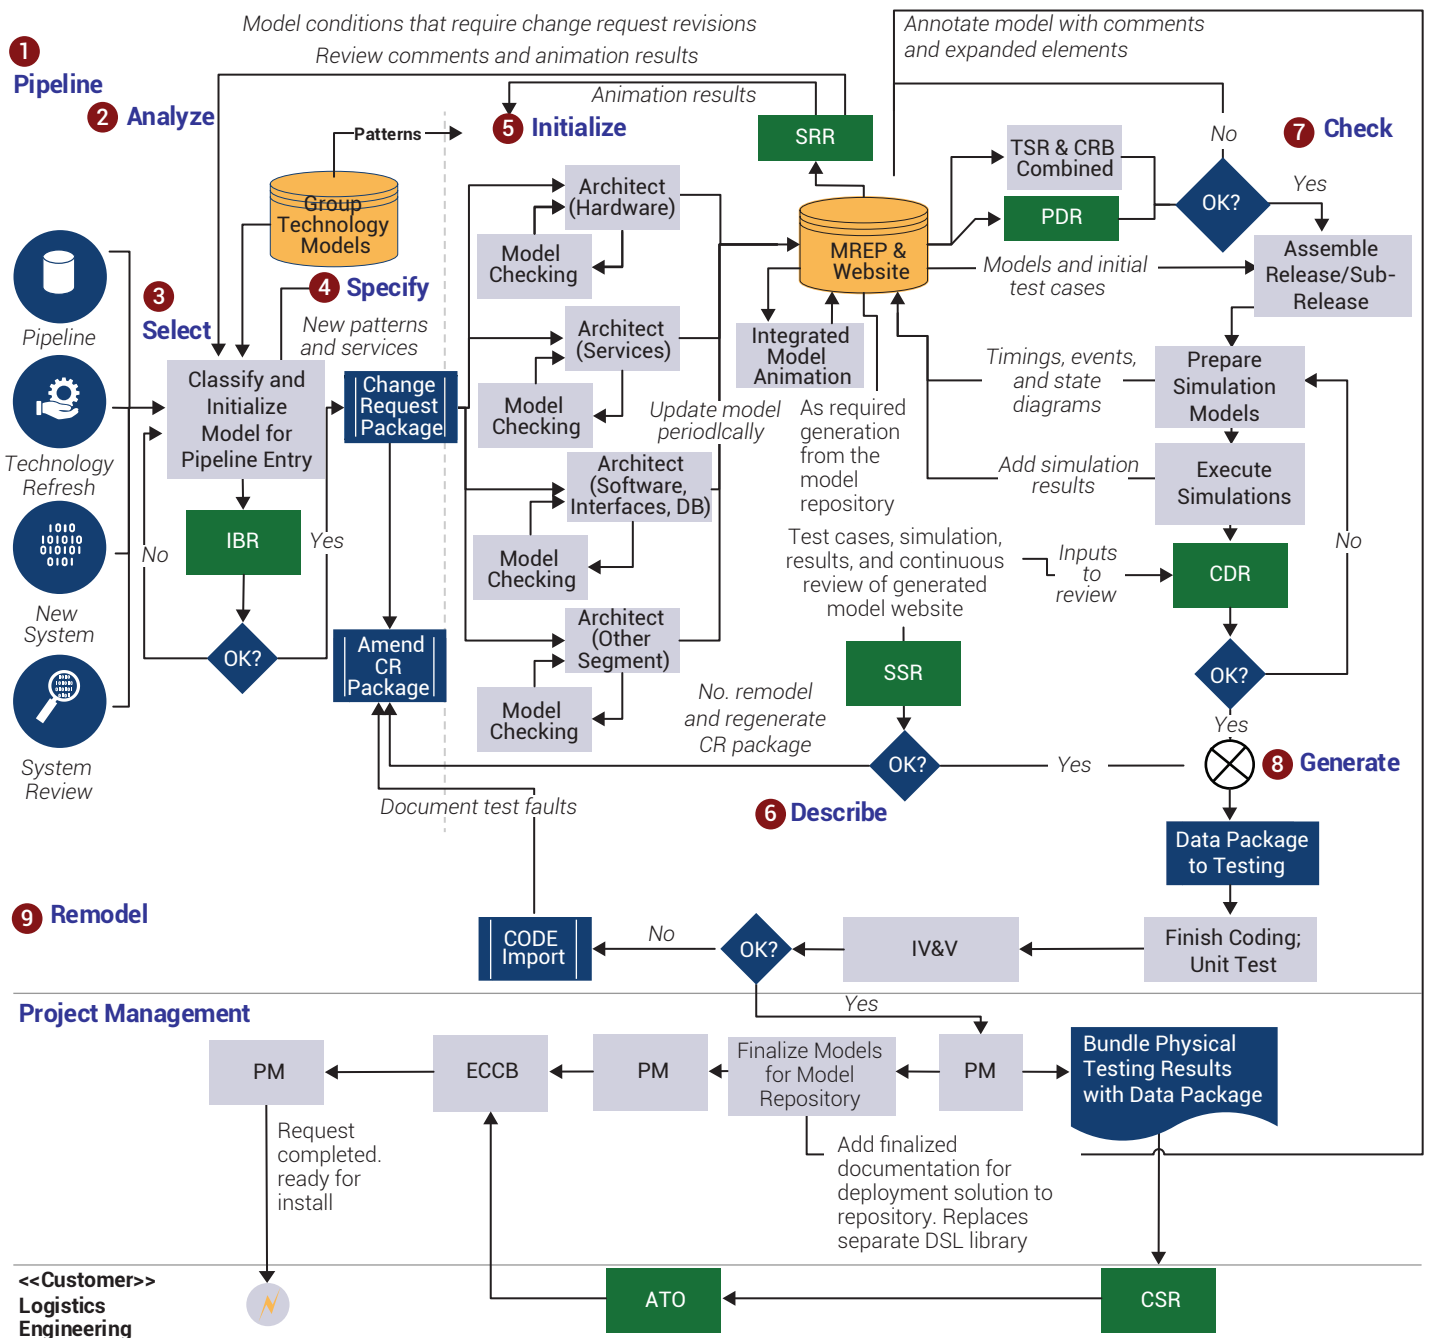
Model conditions that require change request revisions
Review comments and animation results

1 Pipeline
2 Analyze

Patterns

Group Technology Models

Annotate model with comments and expanded elements

Animation results

5 Initialize

SRR

No

7 Check

TSR & CRB Combined

OK?

Yes

PDR

Architect (Hardware)

Model Checking

MREP & Website

Models and initial test cases

Assemble Release/Sub-Release

Pipeline

3 Select

4 Specify

New patterns and services

Architect (Services)

Integrated Model Animation

Timings, events, and state diagrams

Prepare Simulation Models

Classify and Initialize Model for Pipeline Entry

Change Request Package

Model Checking

Update model periodlcally

As required generation from the model repository

Technology Refresh

Architect (Software, Interfaces, DB)

Add simulation results

Execute Simulations

IBR

Yes

No

Model Checking

Test cases, simulation, results, and continuous review of generated model website

Inputs to review

CDR

No

New System

OK?

Architect (Other Segment)

Amend CR Package

SSR

OK?

Model Checking

No. remodel and regenerate CR package

Yes

System Review

OK?

Yes

8 Generate

Document test faults

6 Describe

Data Package to Testing

9 Remodel

CODE Import

No

OK?

IV&V

Finish Coding; Unit Test

Yes

Project Management

PM

ECCB

PM

Finalize Models for Model Repository

PM

Bundle Physical Testing Results with Data Package

Request completed. ready for install

Add finalized documentation for deployment solution to repository. Replaces separate DSL library

<<Customer>>
Logistics
Engineering

ATO

CSR